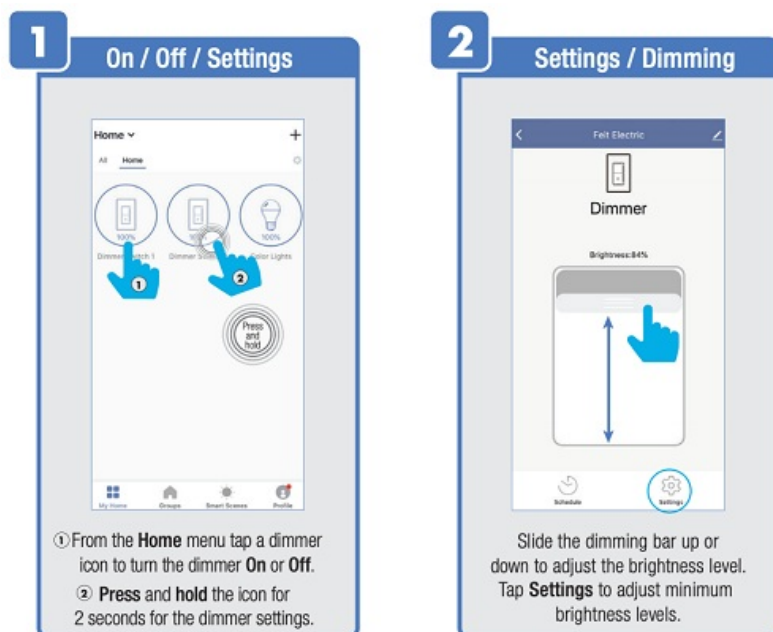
1

On / Off / Settings

Home

All Home

100%

100%

100%

Dimmer Switch 1 Dimmer Switch 2 Color Lights

Press and hold

My Home Groups Smart Scenes Profile

① From the Home menu tap a dimmer icon to turn the dimmer On or Off.

② Press and hold the icon for 2 seconds for the dimmer settings.

2

Settings / Dimming

Feit Electric

Dimmer

Brightness:84%

Schedule Settings

Slide the dimming bar up or down to adjust the brightness level. Tap Settings to adjust minimum brightness levels.